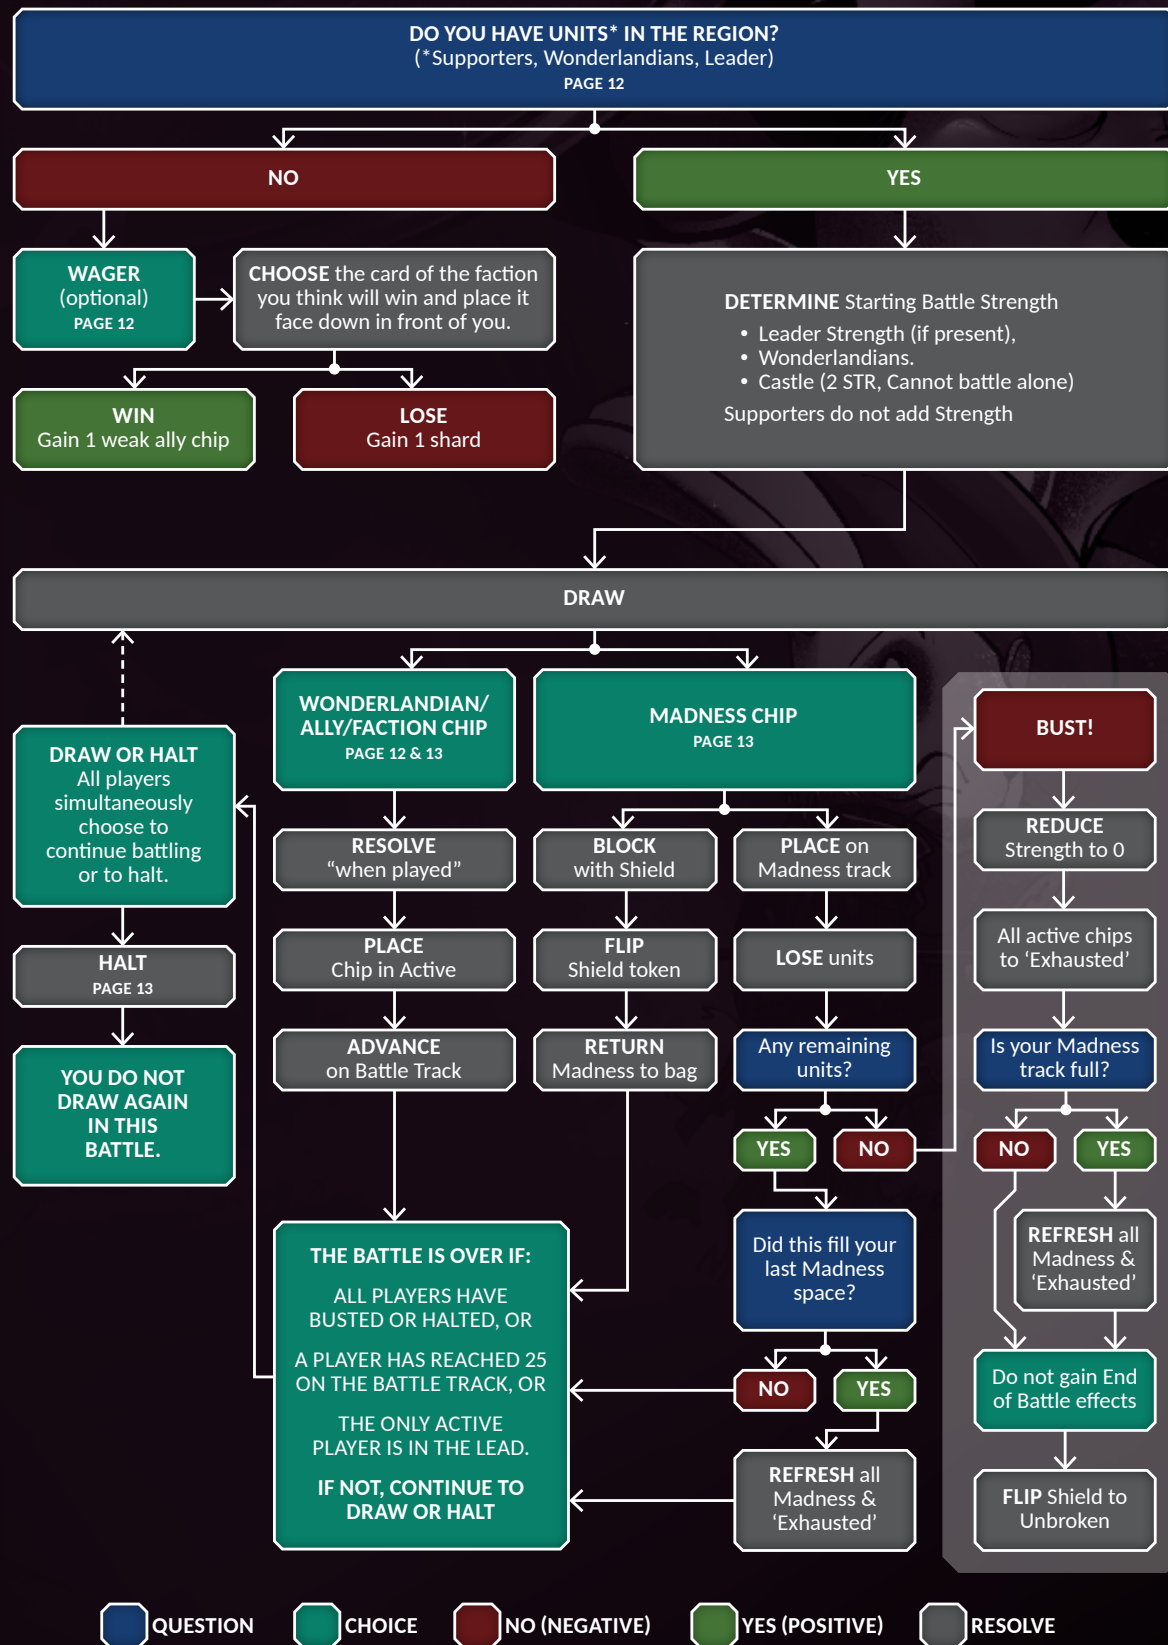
DO YOU HAVE UNITS* IN THE REGION?
(*Supporters, Wonderlandians, Leader)
PAGE 12

NO

YES

WAGER
(optional)
PAGE 12

CHOOSE the card of the faction you think will win and place it face down in front of you.

WIN
Gain 1 weak ally chip

LOSE
Gain 1 shard

DETERMINE Starting Battle Strength
• Leader Strength (if present),
• Wonderlandians.
• Castle (2 STR, Cannot battle alone)
Supporters do not add Strength

DRAW

DRAW OR HALT
All players simultaneously choose to continue battling or to halt.

HALT
PAGE 13

YOU DO NOT DRAW AGAIN IN THIS BATTLE.

WONDERLANDIAN/ ALLY/FACTION CHIP
PAGE 12 & 13

RESOLVE
"when played"

PLACE
Chip in Active

ADVANCE
on Battle Track

MADNESS CHIP
PAGE 13

BLOCK
with Shield

FLIP
Shield token

RETURN
Madness to bag

PLACE on
Madness track

LOSE units

Any remaining units?

YES

NO

Did this fill your last Madness space?

NO

YES

REFRESH all Madness & 'Exhausted'

BUST!

REDUCE
Strength to 0

All active chips to 'Exhausted'

Is your Madness track full?

NO

YES

REFRESH all Madness & 'Exhausted'

Do not gain End of Battle effects

FLIP Shield to Unbroken

THE BATTLE IS OVER IF:

ALL PLAYERS HAVE BUSTED OR HALTED, OR

A PLAYER HAS REACHED 25 ON THE BATTLE TRACK, OR

THE ONLY ACTIVE PLAYER IS IN THE LEAD.

IF NOT, CONTINUE TO DRAW OR HALT

QUESTION
CHOICE
NO (NEGATIVE)
YES (POSITIVE)
RESOLVE